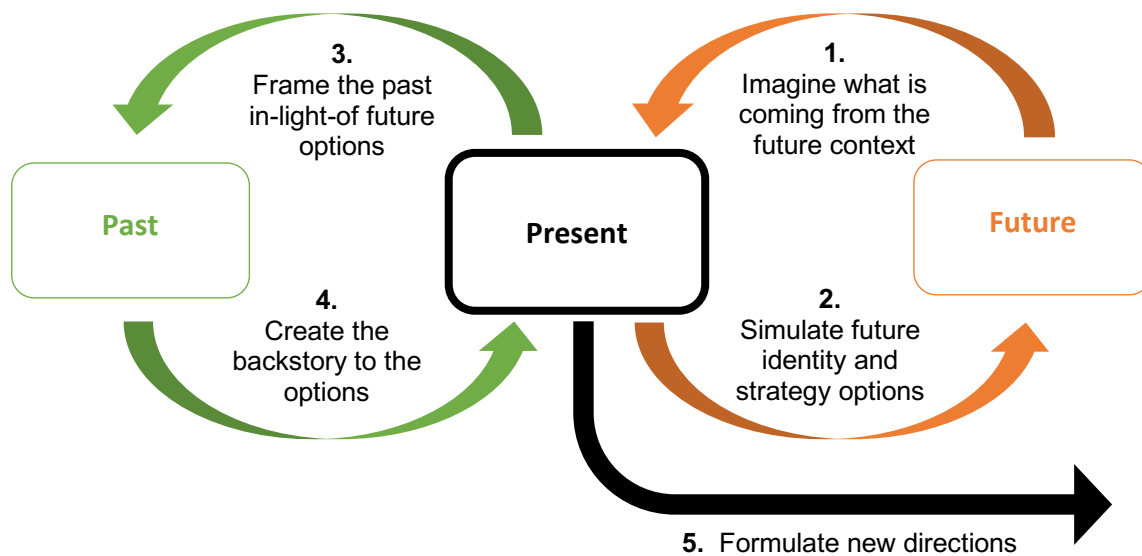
3.
Frame the past in-light-of future options

1.
Imagine what is coming from the future context

Past

Present

Future

4.
Create the backstory to the options

2.
Simulate future identity and strategy options

5. Formulate new directions